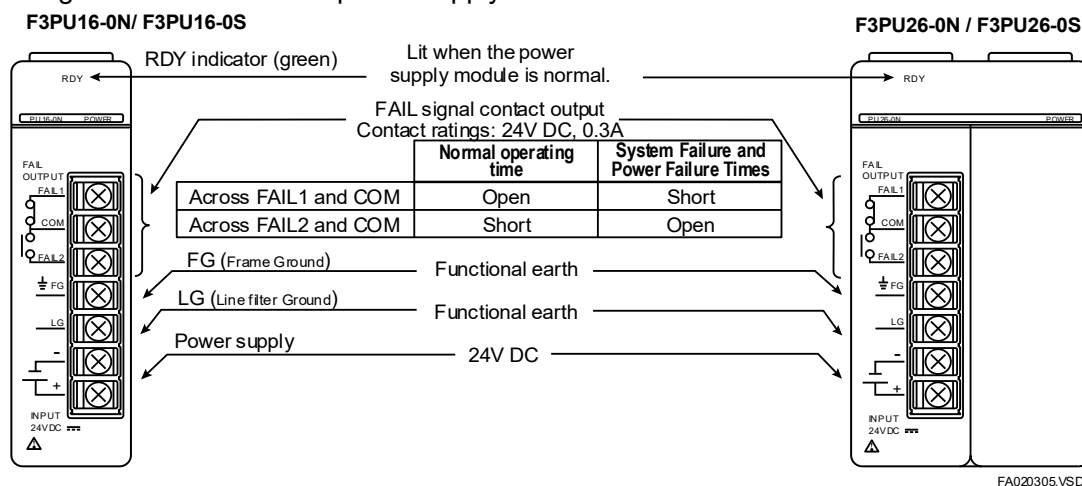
F3PU16-0N/ F3PU16-0S

F3PU26-0N / F3PU26-0S

RDY indicator (green)

Lit when the power supply module is normal.

RDY

PU16-0N POWER

FAIL signal contact output
Contact ratings: 24V DC, 0.3A

| | Normal operating time | System Failure and Power Failure Times |
|---|---|---|
| Across FAIL1 and COM | Open | Short |
| Across FAIL2 and COM | Short | Open |

FAIL OUTPUT
FAIL1
COM
FAIL2

FG (Frame Ground)

Functional earth

FG

LG (Line filter Ground)

Functional earth

LG

Power supply

24V DC

-
+

INPUT
24VDC

RDY

PU26-0N POWER

FAIL OUTPUT
FAIL1
COM
FAIL2
FG
LG
-
+
INPUT
24VDC

FA020305.VSD